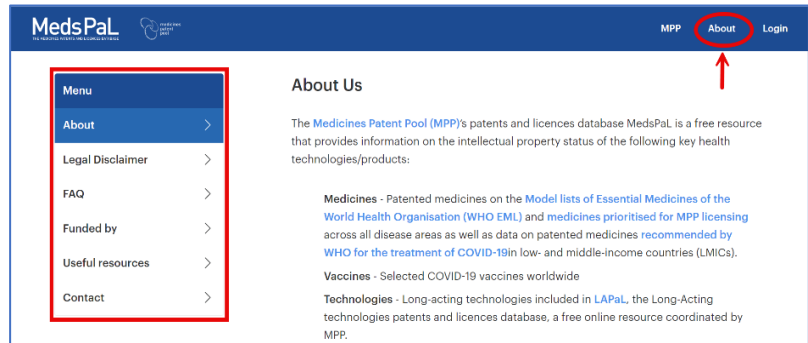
MedsPaL
THE MEDICINES PATENTS AND LICENCES DATABASE
medicines patent pool

MPP About Login

Menu
About
Legal Disclaimer
FAQ
Funded by
Useful resources
Contact

About Us

The Medicines Patent Pool (MPP)'s patents and licences database MedsPaL is a free resource that provides information on the intellectual property status of the following key health technologies/products:

Medicines - Patented medicines on the Model lists of Essential Medicines of the World Health Organisation (WHO EML) and medicines prioritised for MPP licensing across all disease areas as well as data on patented medicines recommended by WHO for the treatment of COVID-19in low- and middle-income countries (LMICs).

Vaccines - Selected COVID-19 vaccines worldwide

Technologies - Long-acting technologies included in LAPaL, the Long-Acting technologies patents and licences database, a free online resource coordinated by MPP.